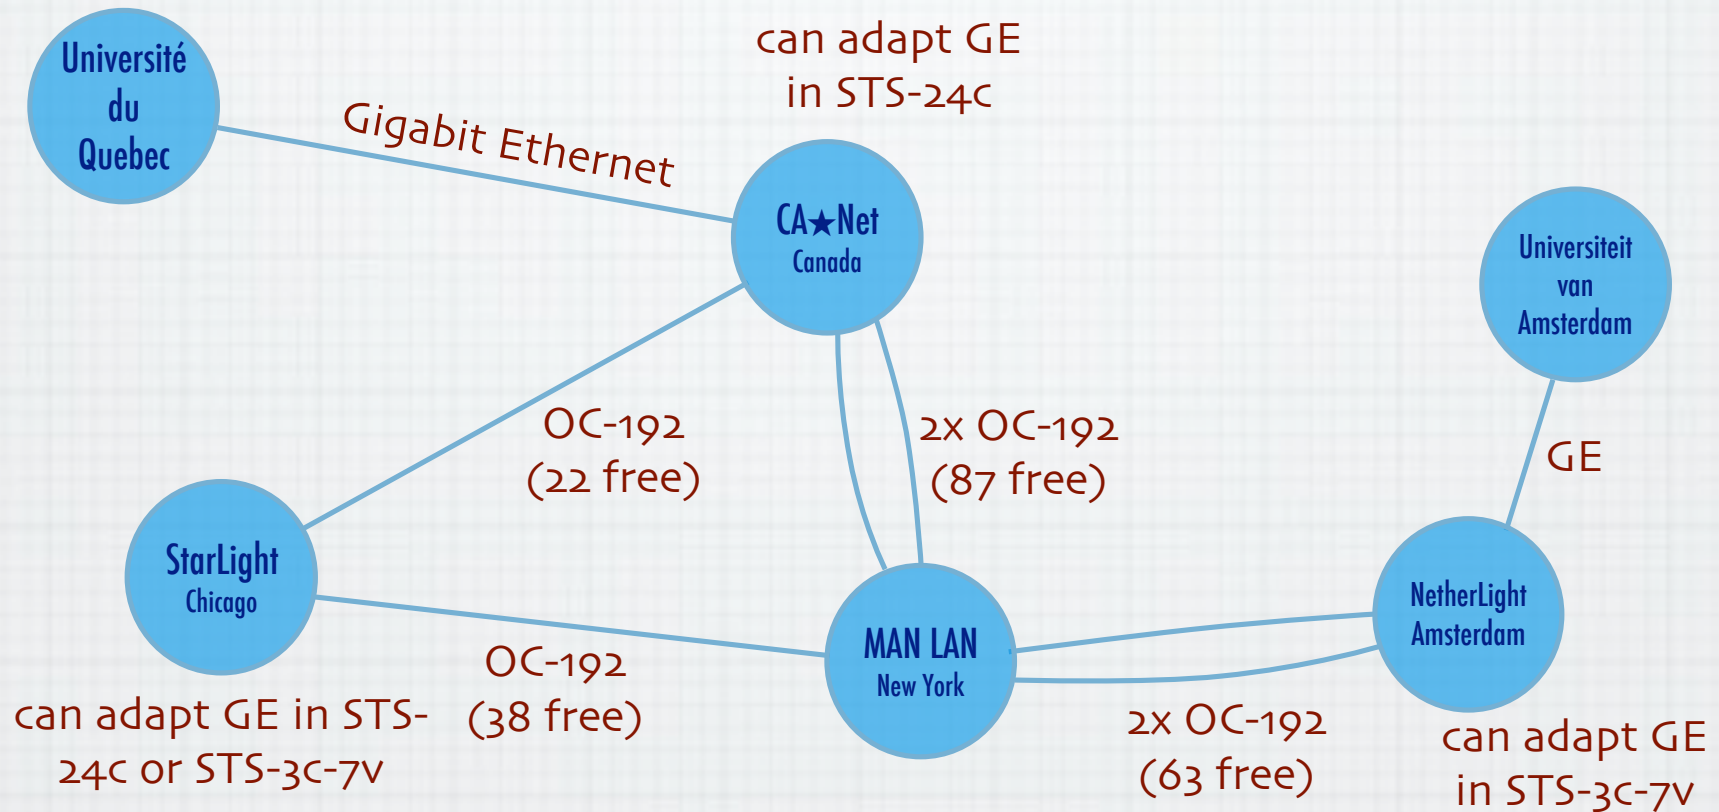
Université du Quebec

Gigabit Ethernet

can adapt GE in STS-24c

CA★Net Canada

Universiteit van Amsterdam

OC-192 (22 free)

2x OC-192 (87 free)

GE

StarLight Chicago

NetherLight Amsterdam

MAN LAN New York

OC-192 (38 free)

can adapt GE in STS-24c or STS-3c-7v

2x OC-192 (63 free)

can adapt GE in STS-3c-7v